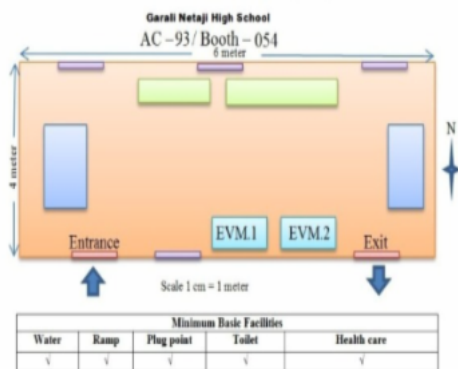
Garali Netaji High School
AC – 93 / Booth – 054

6 meter

4 meter

N

EVM.1

EVM.2

Entrance

Exit

Scale 1 cm = 1 meter

| Minimum Basic Facilities | | | | |
|---|---|---|---|---|
| Water | Ramp | Plug point | Toilet | Health care |
| √ | √ | √ | √ | √ |